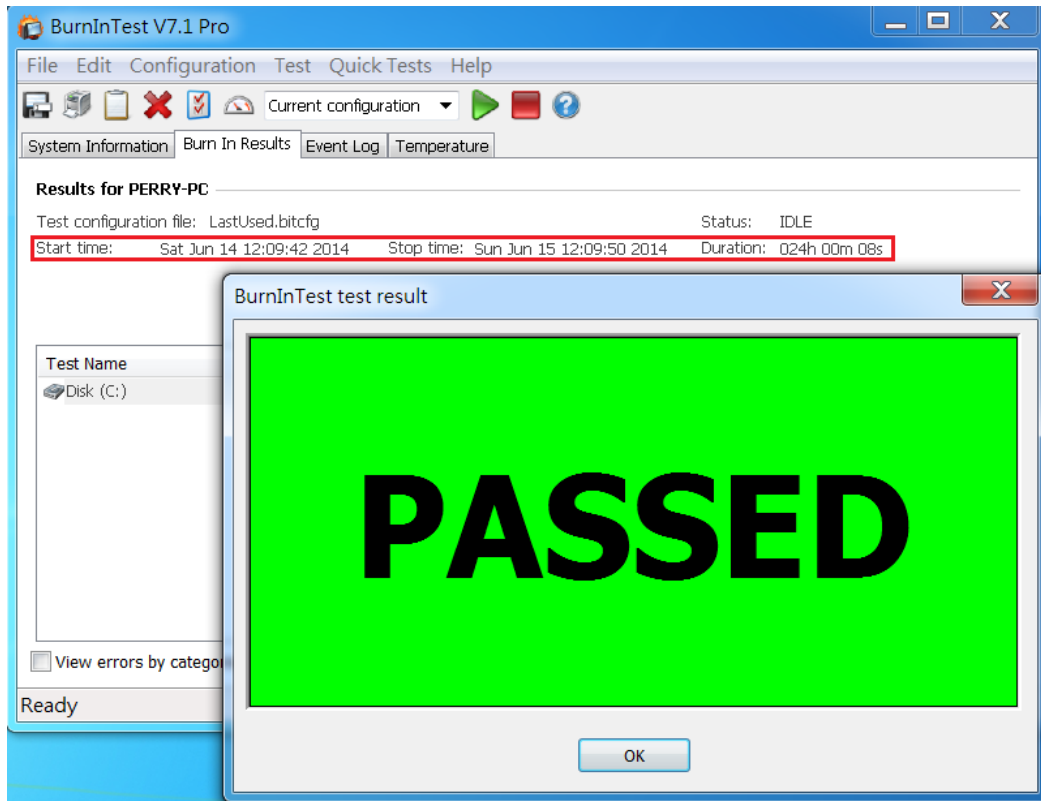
BurnInTest V7.1 Pro

File Edit Configuration Test Quick Tests Help

Current configuration

System Information | Burn In Results | Event Log | Temperature

Results for PERRY-PC

Test configuration file: LastUsed.bitcfg

Status: IDLE

Start time: Sat Jun 14 12:09:42 2014 Stop time: Sun Jun 15 12:09:50 2014 Duration: 024h 00m 08s

Test Name

Disk (C:)

View errors by catego

Ready

BurnInTest test result

PASSED

OK